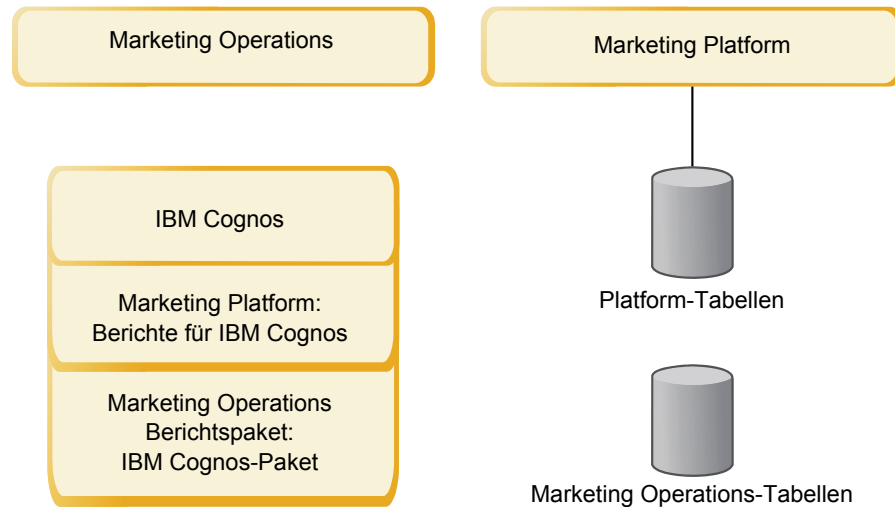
Marketing Operations

Marketing Platform

IBM Cognos

Marketing Platform: Berichte für IBM Cognos

Marketing Operations Berichtspaket: IBM Cognos-Paket

Platform-Tabellen

Marketing Operations-Tabellen